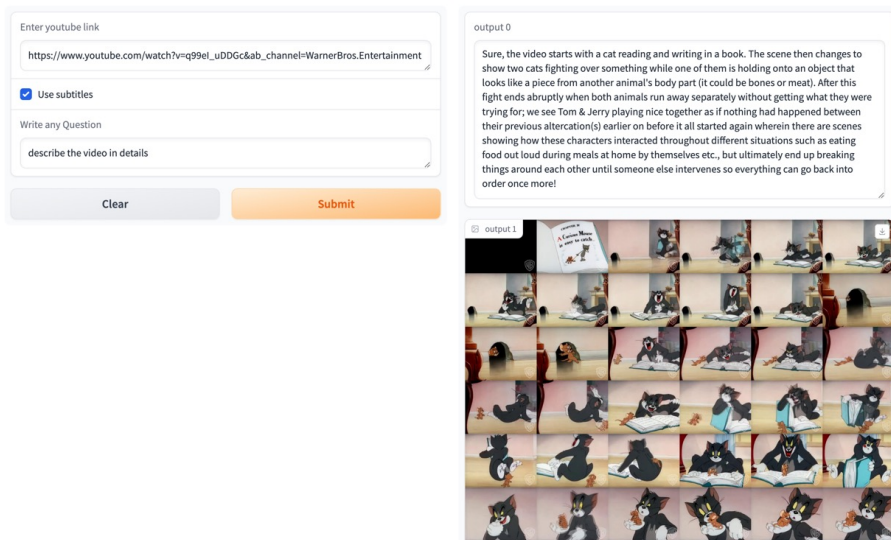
Enter youtube link

https://www.youtube.com/watch?v=q99eI_uDDGc&ab_channel=WarnerBros.Entertainment

Use subtitles

Write any Question

describe the video in details

Clear

Submit

output 0

Sure, the video starts with a cat reading and writing in a book. The scene then changes to show two cats fighting over something while one of them is holding onto an object that looks like a piece from another animal's body part (it could be bones or meat). After this fight ends abruptly when both animals run away separately without getting what they were trying for; we see Tom & Jerry playing nice together as if nothing had happened between their previous altercation(s) earlier on before it all started again wherein there are scenes showing how these characters interacted throughout different situations such as eating food out loud during meals at home by themselves etc., but ultimately end up breaking things around each other until someone else intervenes so everything can go back into order once more!

output 1

A Curious Mouse is easy to catch